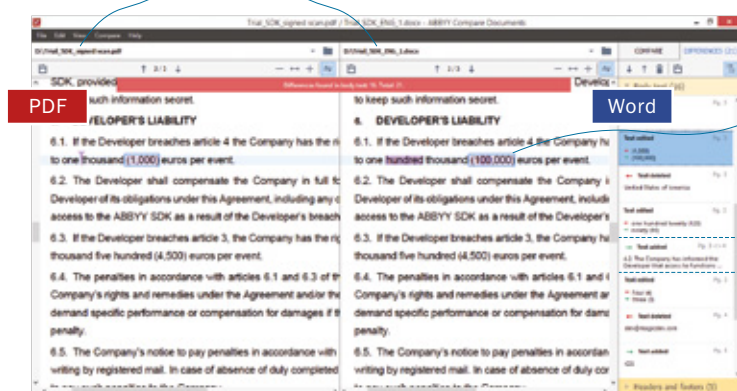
Trial_SDK_signed-scan.pdf / Trial_SDK_ENG_1.docx - ABBYY Compare Documents

File Edit View Compare Help

D:\Trial_SDK_signed-scan.pdf

1 2/3

SDK, provided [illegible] such information secret.

PDF

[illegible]DEVELOPER'S LIABILITY

6.1. If the Developer breaches article 4 the Company has the ri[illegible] to one thousand (1,000) euros per event.

6.2. The Developer shall compensate the Company in full fo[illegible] Developer of its obligations under this Agreement, including any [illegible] access to the ABBYY SDK as a result of the Developer's breach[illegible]

6.3. If the Developer breaches article 3, the Company has the ri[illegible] thousand five hundred (4,500) euros per event.

6.4. The penalties in accordance with articles 6.1 and 6.3 of t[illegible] Company's rights and remedies under the Agreement and/or the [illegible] demand specific performance or compensation for damages if t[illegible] penalty.

6.5. The Company's notice to pay penalties in accordance with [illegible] writing by registered mail. In case of absence of duly completed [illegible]

D:\Trial_SDK_ENG_1.docx

2/3

Differences found in body text: 16. Total: 21.

Word

Develo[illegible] to keep such information secret.

4. DEVELOPER'S LIABILITY

6.1. If the Developer breaches article 4 the Company ha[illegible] to one hundred thousand (100,000) euros per event.

6.2. The Developer shall compensate the Company i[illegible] Developer of its obligations under this Agreement, includi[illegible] access to the ABBYY SDK as a result of the Developer's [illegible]

6.3. If the Developer breaches article 3, the Company ha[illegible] thousand five hundred (4,500) euros per event.

6.4. The penalties in accordance with articles 6.1 and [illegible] Company's rights and remedies under the Agreement ar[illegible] demand specific performance or compensation for damages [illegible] penalty.

6.5. The Company's notice to pay penalties in accordan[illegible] writing by registered mail. In case of absence of duly co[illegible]

COMPARE

DIFFERENCES (21)

Body text (16)

Text edited
+ (1,000)
+ (100,000)

Text deleted
United States of America

Text edited
+ one hundred twenty (120)
+ ninety (90)

Text added
6.2 The Company has informed the Developer that access to functions ...

Text edited
+ four (4)
+ three (3)

Text deleted
dev@magicdoc.com

Text added
(2)

Headers and footers (5)